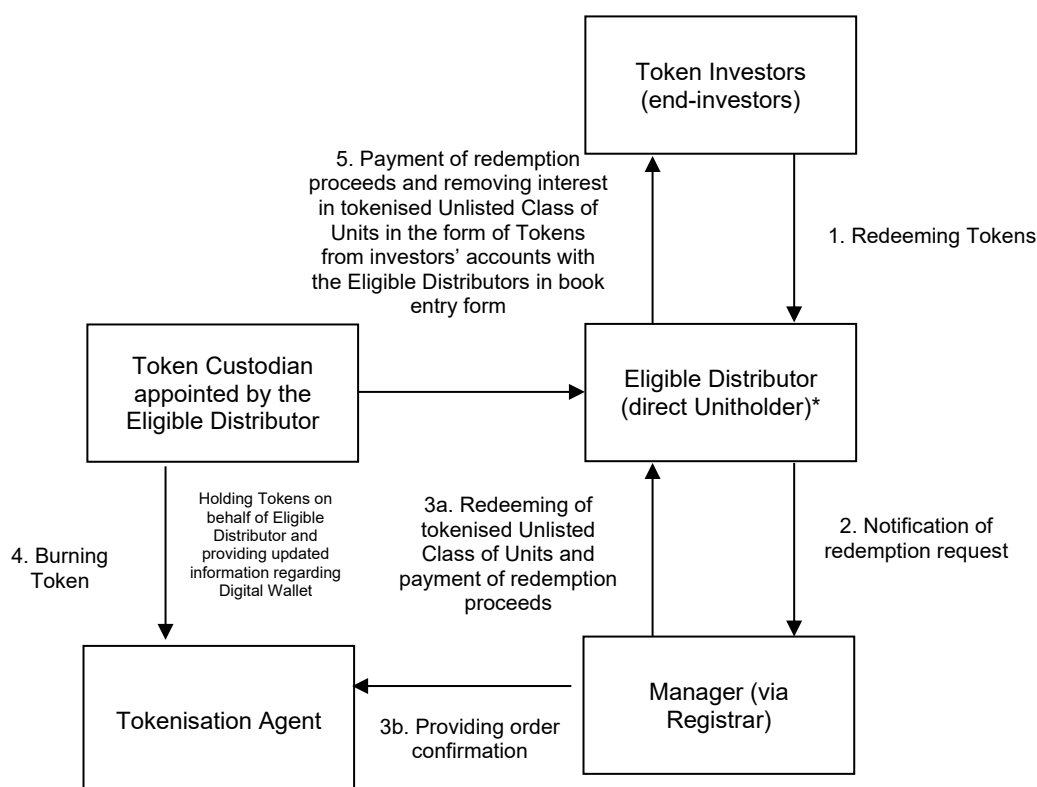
Token Investors (end-investors)

5. Payment of redemption proceeds and removing interest in tokenised Unlisted Class of Units in the form of Tokens from investors' accounts with the Eligible Distributors in book entry form

1. Redeeming Tokens

Token Custodian appointed by the Eligible Distributor

Eligible Distributor (direct Unitholder)*

Holding Tokens on behalf of Eligible Distributor and providing updated information regarding Digital Wallet

4. Burning Token

3a. Redeeming of tokenised Unlisted Class of Units and payment of redemption proceeds

2. Notification of redemption request

Tokenisation Agent

3b. Providing order confirmation

Manager (via Registrar)